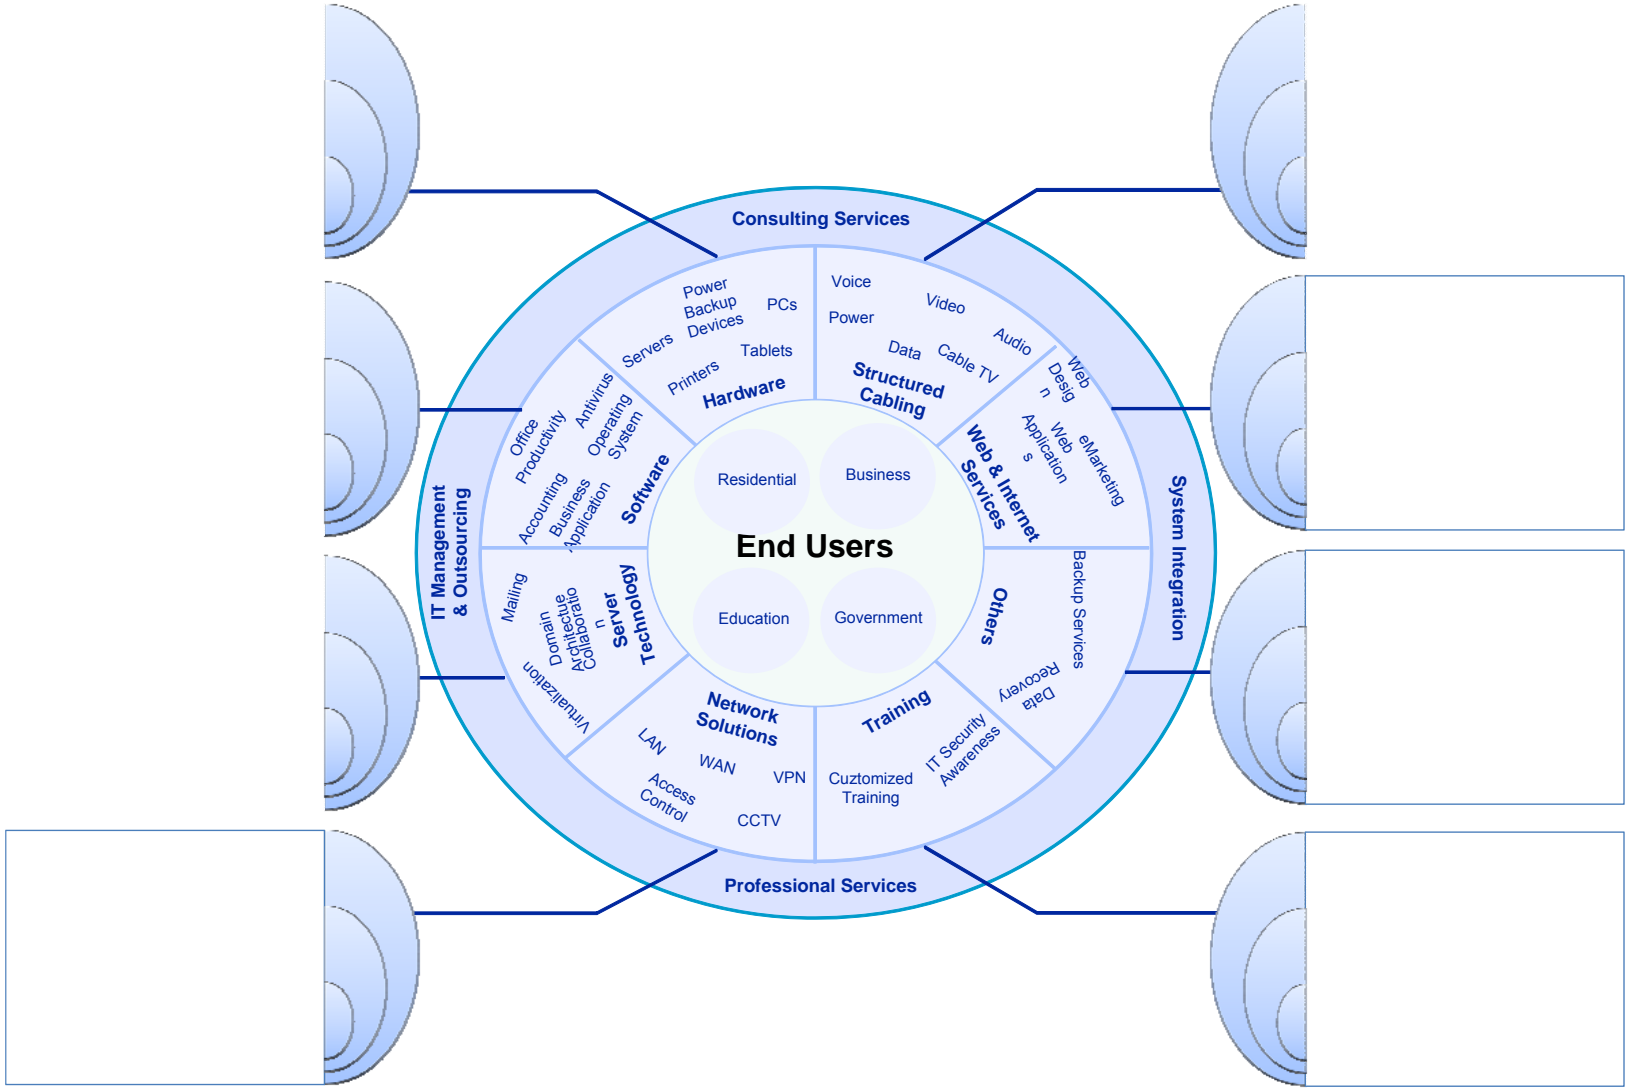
Consulting Services

Power Backup Devices
PCs
Servers
Tablets
Printers
Hardware

Voice
Video
Power
Audio
Data
Cable TV
Structured Cabling

Web Desig n
Web Application s
eMarketing
Web & Internet Services

Office Productivity
Antivirus
Operating System
Accounting
Business Application
Software

Residential
Business
End Users
Education
Government

IT Management & Outsourcing

System Integration

Mailing
Domain Architecture
Collaboratio n
Server Technology
Virtualization

Backup Services
Others
Data Recovery

Network Solutions
LAN
WAN
VPN
Access Control
CCTV

Training
IT Security Awareness
Cuztomized Training

Professional Services